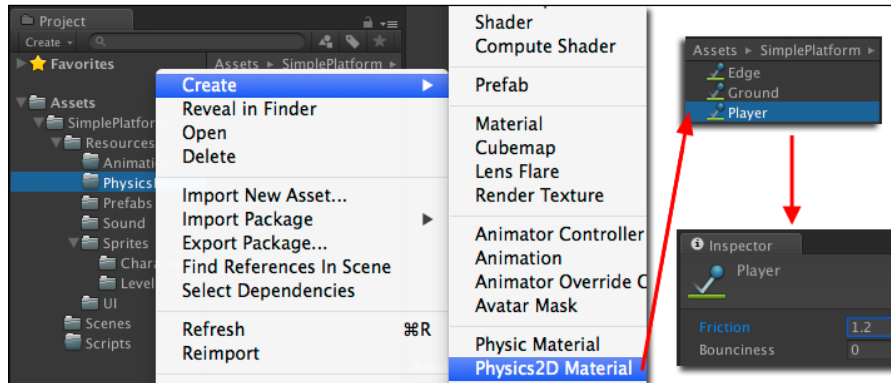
Project

Create ▾

Favorites

Assets
SimplePlatfor
Resources
Animati
Physics
Prefabs
Sound
Sprites
Chara
Level
UI
Scenes
Scripts

Assets ▸ SimplePlatform ▸

Create
Reveal in Finder
Open
Delete

Import New Asset...
Import Package
Export Package...
Find References In Scene
Select Dependencies

Refresh ⌘R
Reimport

Shader
Compute Shader

Prefab

Material
Cubemap
Lens Flare
Render Texture

Animator Controller
Animation
Animator Override C
Avatar Mask

Physic Material
Physics2D Material

Assets ▸ SimplePlatform ▸
Edge
Ground
Player

Inspector
Player

| Friction | 1.2 |
|---|---|
| Bounciness | 0 |